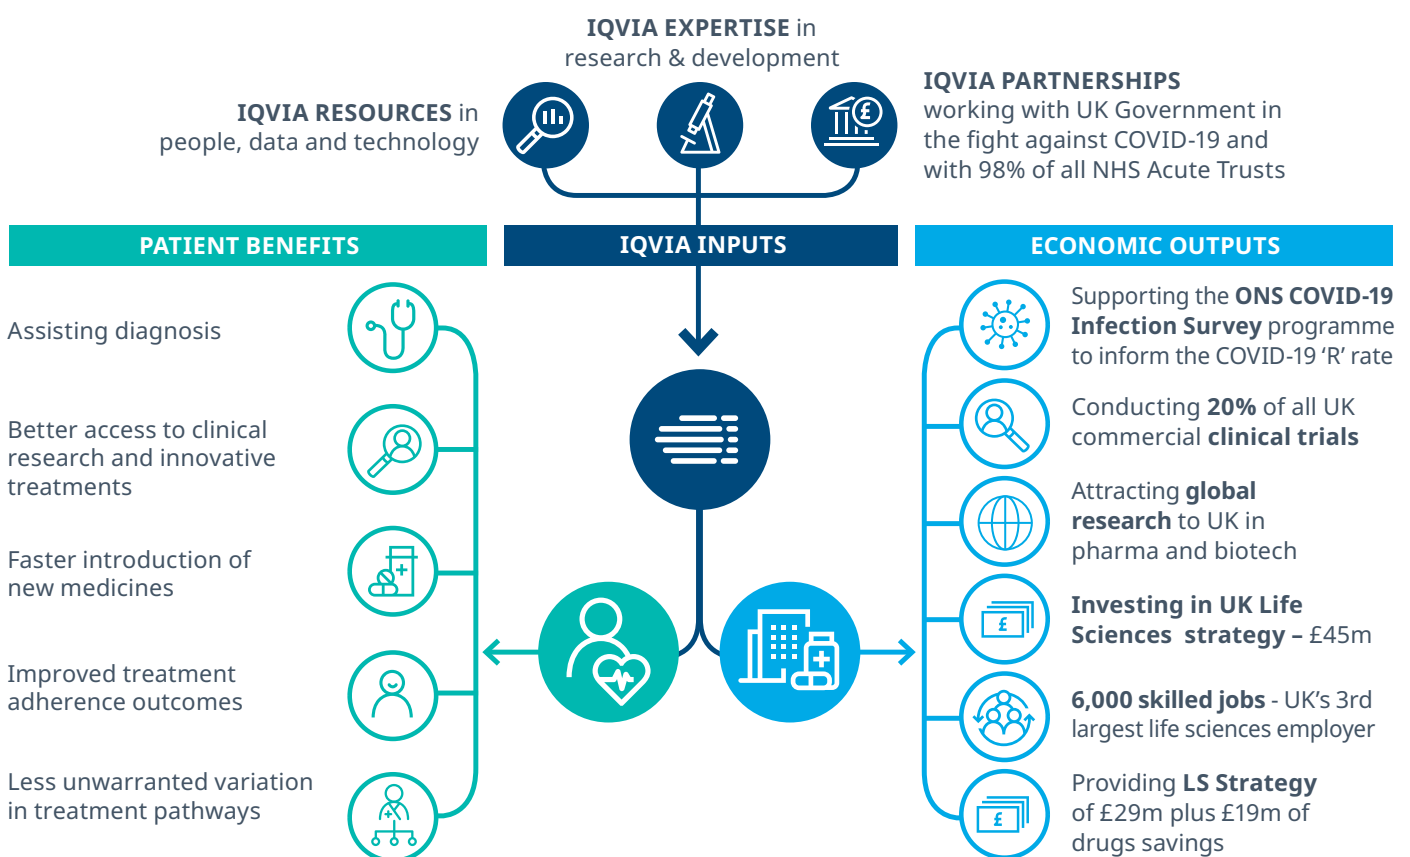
**IQVIA EXPERTISE** in research & development

**IQVIA RESOURCES** in people, data and technology

**IQVIA PARTNERSHIPS** working with UK Government in the fight against COVID-19 and with 98% of all NHS Acute Trusts

PATIENT BENEFITS

IQVIA INPUTS

ECONOMIC OUTPUTS

Assisting diagnosis

Better access to clinical research and innovative treatments

Faster introduction of new medicines

Improved treatment adherence outcomes

Less unwarranted variation in treatment pathways

Supporting the **ONS COVID-19 Infection Survey** programme to inform the COVID-19 'R' rate

Conducting **20%** of all UK commercial **clinical trials**

Attracting **global research** to UK in pharma and biotech

**Investing in UK Life Sciences strategy –** £45m

**6,000 skilled jobs** - UK's 3rd largest life sciences employer

Providing **LS Strategy** of £29m plus £19m of drugs savings